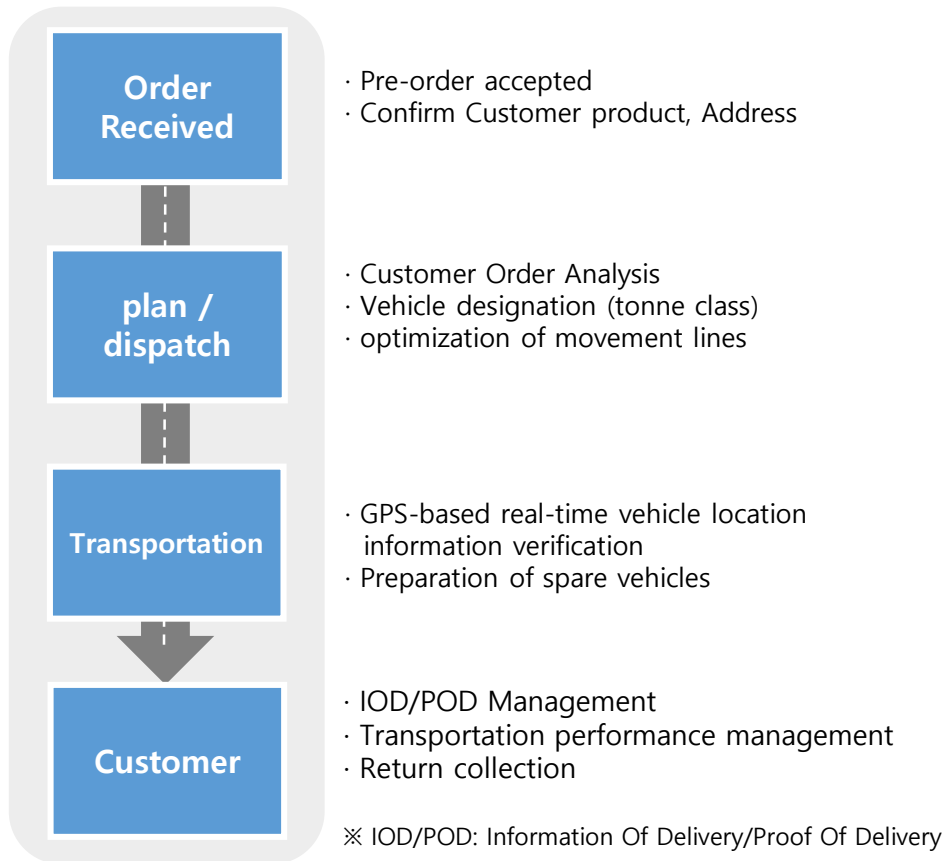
Order Received

· Pre-order accepted
· Confirm Customer product, Address

plan / dispatch

· Customer Order Analysis
· Vehicle designation (tonne class)
· optimization of movement lines

Transportation

· GPS-based real-time vehicle location information verification
· Preparation of spare vehicles

Customer

· IOD/POD Management
· Transportation performance management
· Return collection

※ IOD/POD: Information Of Delivery/Proof Of Delivery